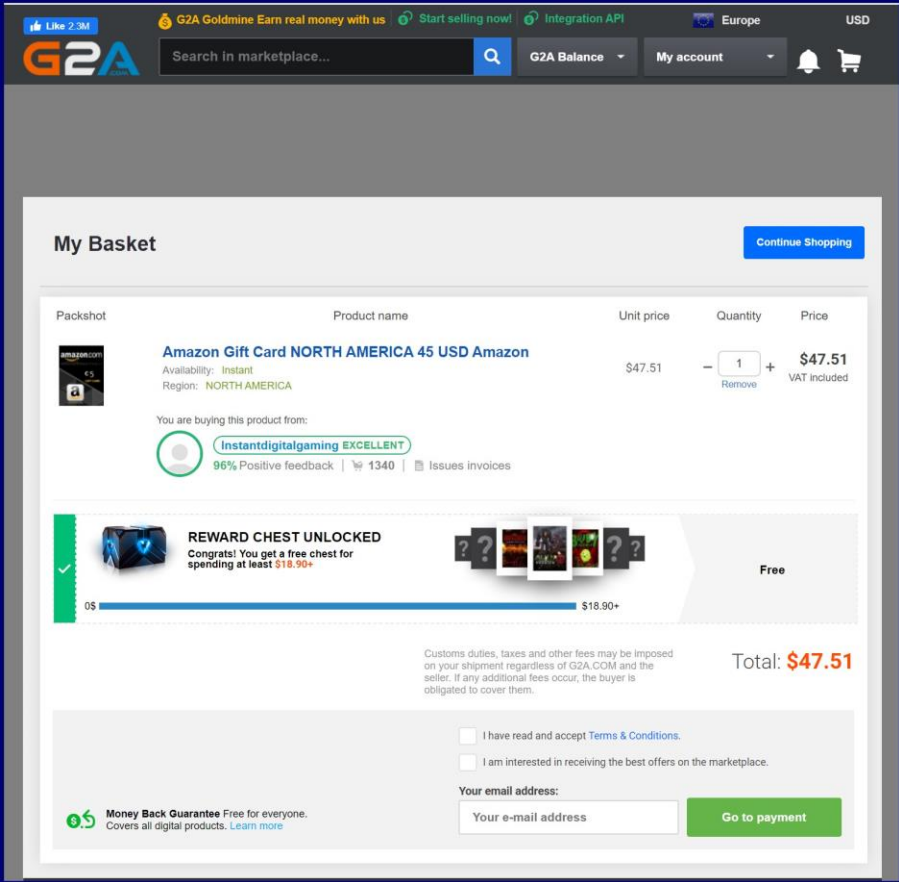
Like 2.3M

G2A

G2A Goldmine Earn real money with us | Start selling now! | Integration API | Europe | USD

Search in marketplace...

G2A Balance

My account

My Basket

Continue Shopping

| Packshot | Product name | Unit price | Quantity | Price |
|---|---|---|---|---|
| amazon.com €5 | Amazon Gift Card NORTH AMERICA 45 USD Amazon Availability: Instant Region: NORTH AMERICA | $47.51 | − 1 + Remove | $47.51 VAT included |

You are buying this product from:

Instantdigitalgaming EXCELLENT

96% Positive feedback | 1340 | Issues invoices

REWARD CHEST UNLOCKED

Congrats! You get a free chest for spending at least $18.90+

0$ $18.90+

Free

Customs duties, taxes and other fees may be imposed on your shipment regardless of G2A.COM and the seller. If any additional fees occur, the buyer is obligated to cover them.

Total: $47.51

I have read and accept Terms & Conditions.

I am interested in receiving the best offers on the marketplace.

Your email address:

Your e-mail address

Go to payment

Money Back Guarantee Free for everyone. Covers all digital products. Learn more